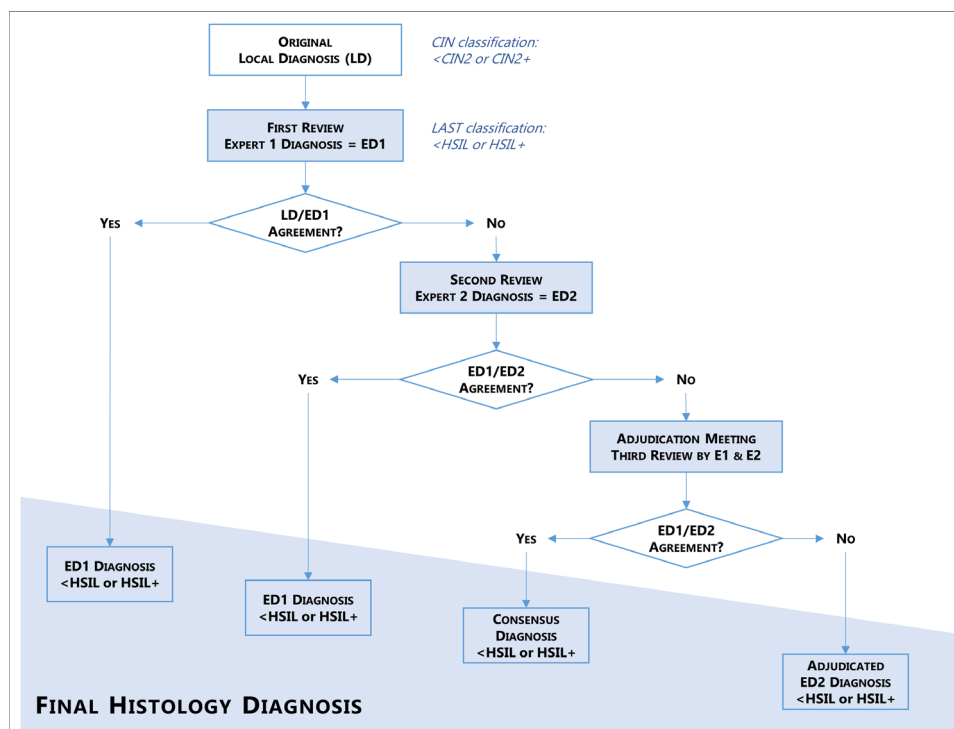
Original Local Diagnosis (LD)

CIN classification: <CIN2 or CIN2+

First Review Expert 1 Diagnosis = ED1

LAST classification: <HSIL or HSIL+

Yes

LD/ED1 Agreement?

No

Second Review Expert 2 Diagnosis = ED2

Yes

ED1/ED2 Agreement?

No

Adjudication Meeting Third Review by E1 & E2

Yes

ED1/ED2 Agreement?

No

ED1 Diagnosis <HSIL or HSIL+

ED1 Diagnosis <HSIL or HSIL+

Consensus Diagnosis <HSIL or HSIL+

Adjudicated ED2 Diagnosis <HSIL or HSIL+

Final Histology Diagnosis